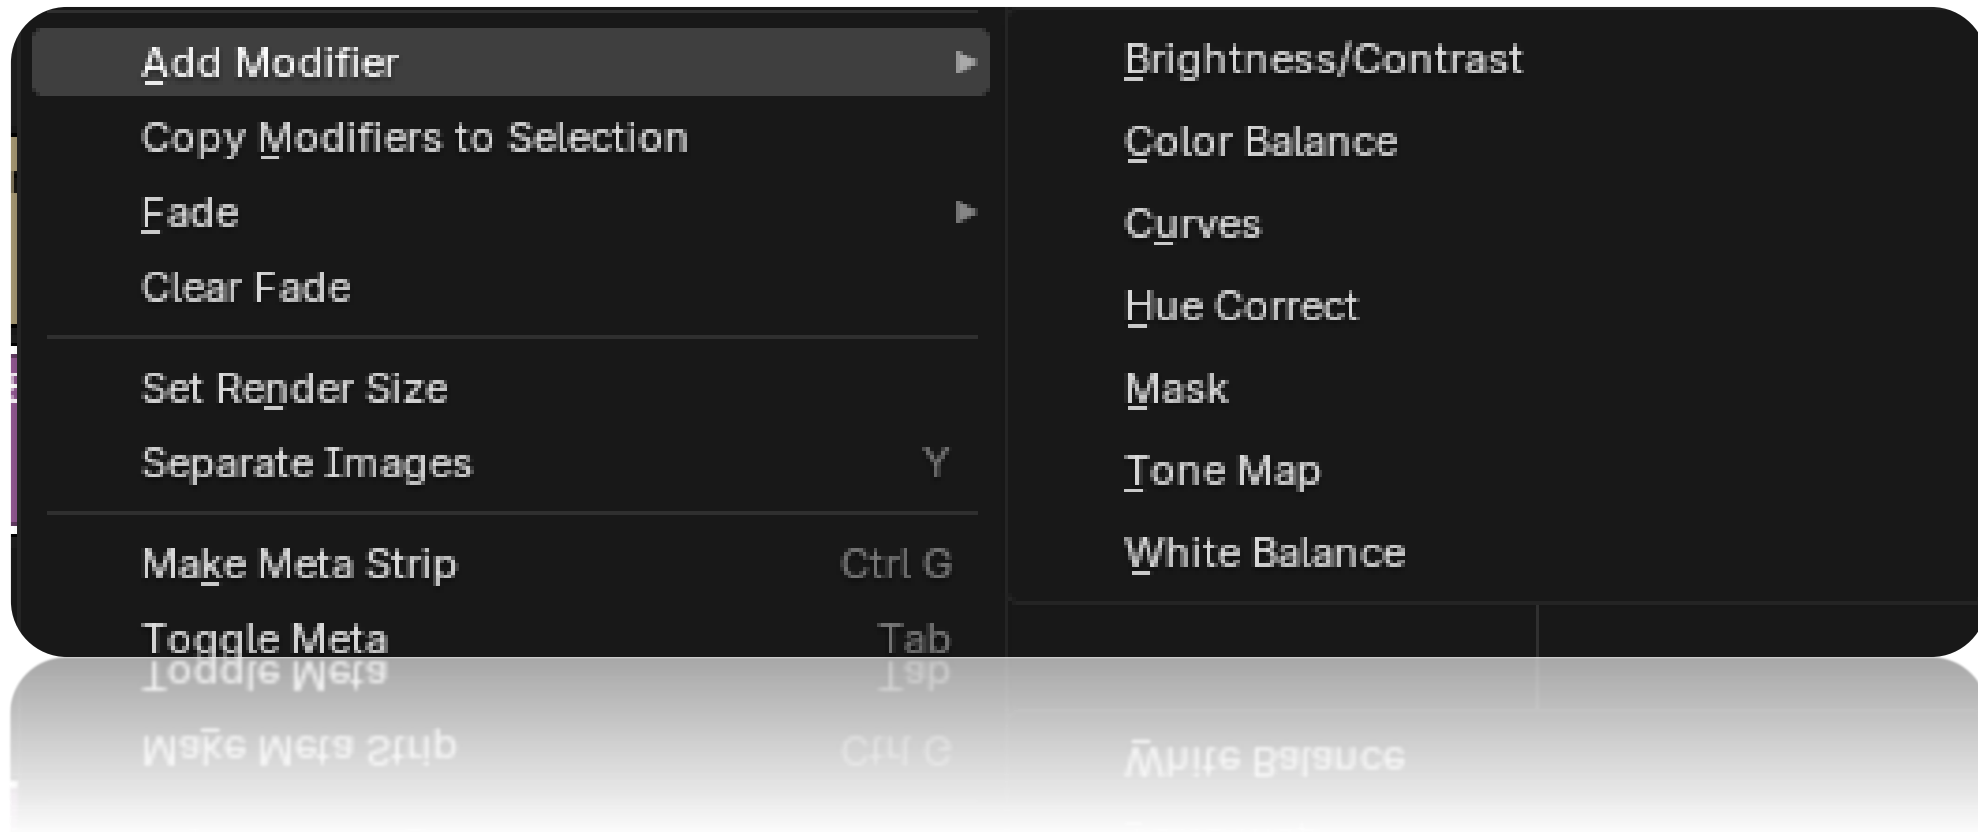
Add Modifier
Copy Modifiers to Selection
Fade
Clear Fade

Set Render Size
Separate Images Y

Make Meta Strip Ctrl G
Toggle Meta Tab

Brightness/Contrast
Color Balance
Curves
Hue Correct
Mask
Tone Map
White Balance